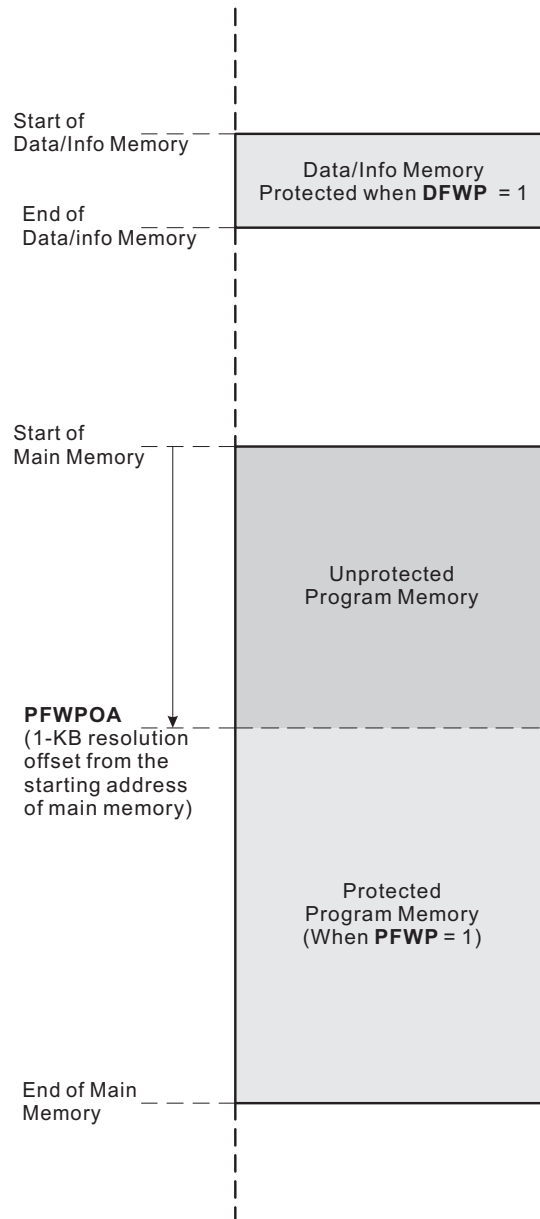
Start of Data/Info Memory

Data/Info Memory Protected when **DFWP** = 1

End of Data/info Memory

Start of Main Memory

Unprotected Program Memory

**PFWPOA** (1-KB resolution offset from the starting address of main memory)

Protected Program Memory (When **PFWP** = 1)

End of Main Memory